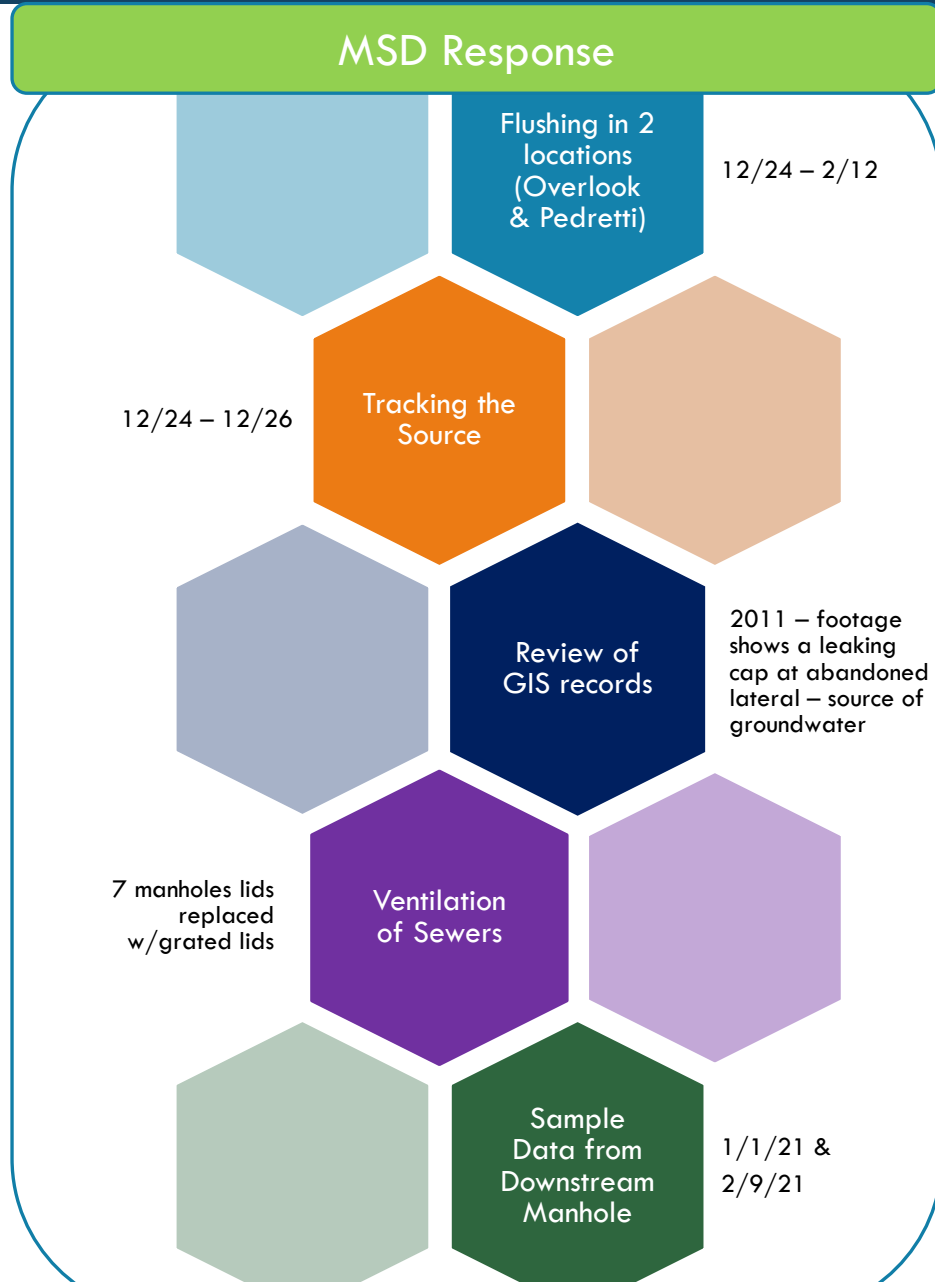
MSD Response

Flushing in 2 locations (Overlook & Pedretti)

12/24 – 2/12

12/24 – 12/26

Tracking the Source

Review of GIS records

2011 – footage shows a leaking cap at abandoned lateral – source of groundwater

7 manholes lids replaced w/grated lids

Ventilation of Sewers

Sample Data from Downstream Manhole

1/1/21 & 2/9/21